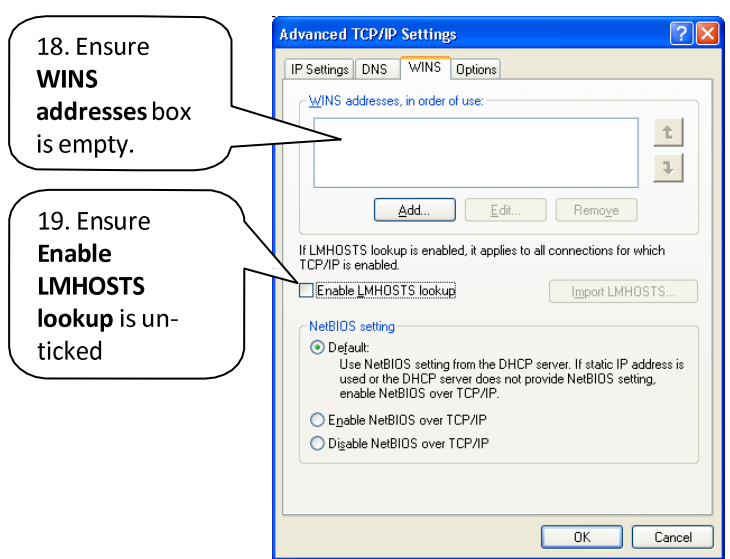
18. Ensure **WINS addresses** box is empty.

19. Ensure **Enable LMHOSTS lookup** is un-ticked

Advanced TCP/IP Settings

IP Settings | DNS | WINS | Options

WINS addresses, in order of use:

Add... | Edit... | Remove

If LMHOSTS lookup is enabled, it applies to all connections for which TCP/IP is enabled.

Enable LMHOSTS lookup

Import LMHOSTS...

NetBIOS setting

Default:
Use NetBIOS setting from the DHCP server. If static IP address is used or the DHCP server does not provide NetBIOS setting, enable NetBIOS over TCP/IP.

Enable NetBIOS over TCP/IP

Disable NetBIOS over TCP/IP

OK | Cancel